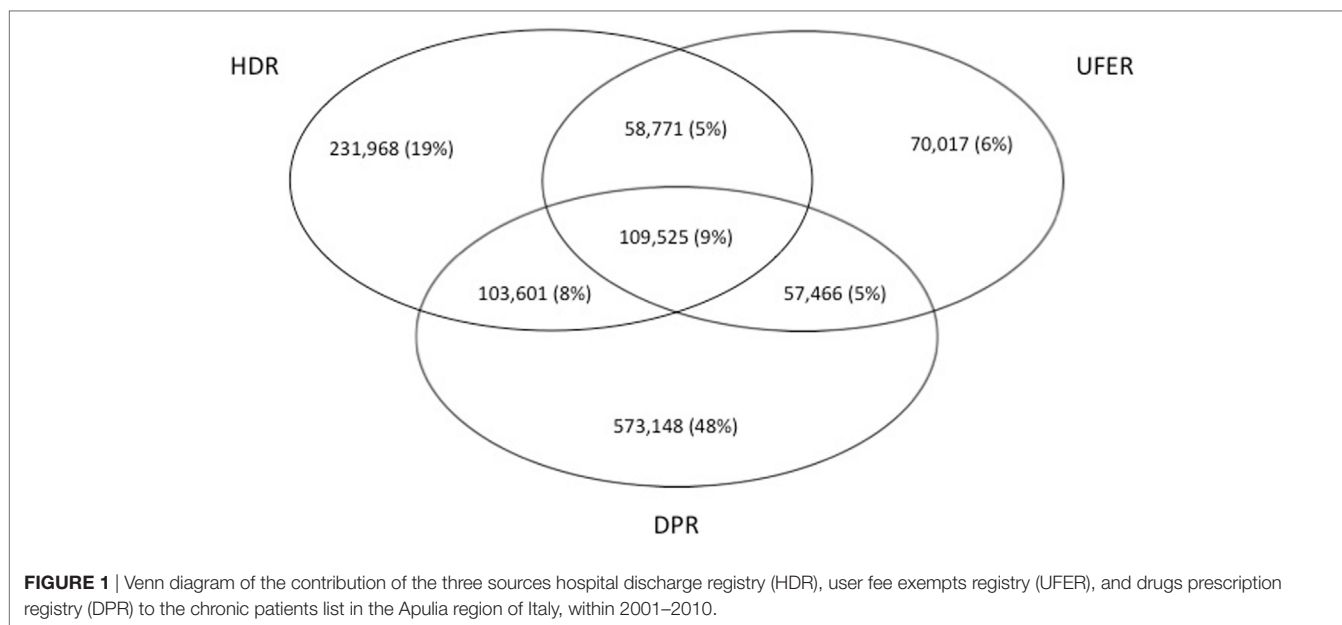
HDR

UFER

231,968 (19%)

58,771 (5%)

70,017 (6%)

109,525 (9%)

103,601 (8%)

57,466 (5%)

573,148 (48%)

DPR

**FIGURE 1** | Venn diagram of the contribution of the three sources hospital discharge registry (HDR), user fee exempts registry (UFER), and drugs prescription registry (DPR) to the chronic patients list in the Apulia region of Italy, within 2001–2010.